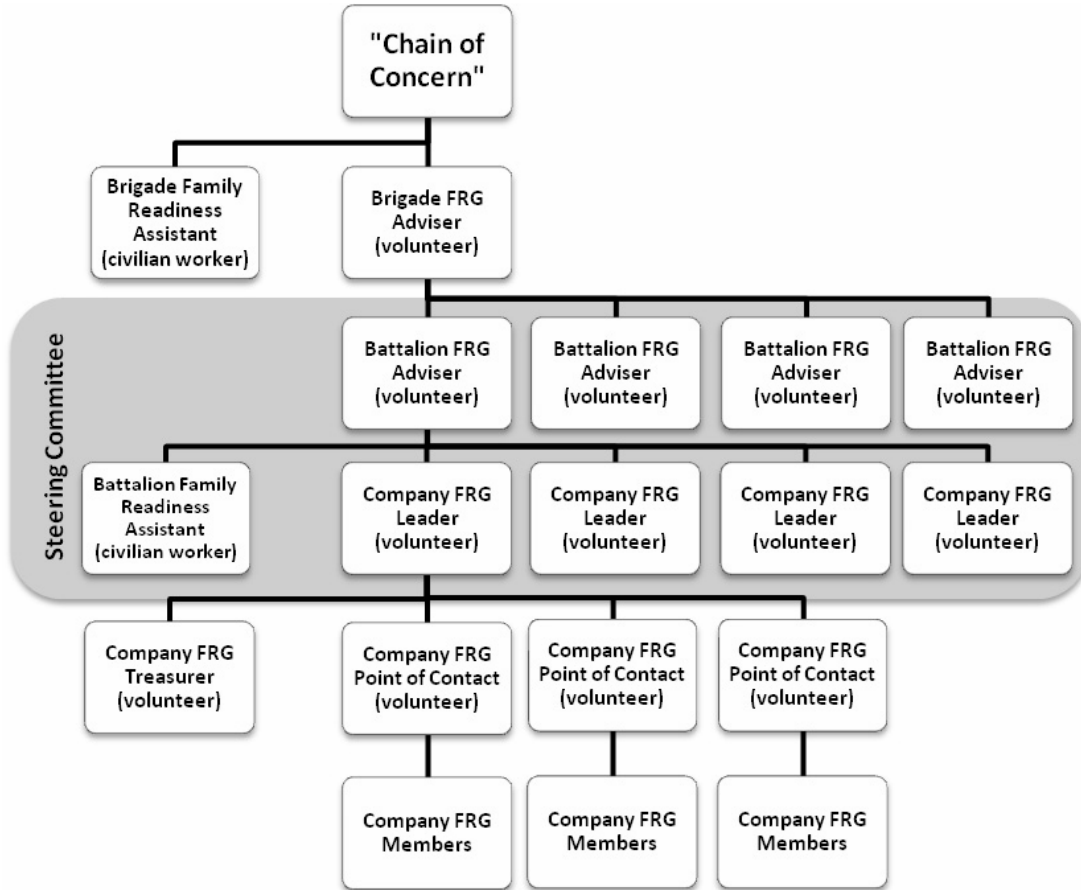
"Chain of Concern"

Brigade Family Readiness Assistant (civilian worker)

Brigade FRG Adviser (volunteer)

Steering Committee

Battalion FRG Adviser (volunteer)

Battalion FRG Adviser (volunteer)

Battalion FRG Adviser (volunteer)

Battalion FRG Adviser (volunteer)

Battalion Family Readiness Assistant (civilian worker)

Company FRG Leader (volunteer)

Company FRG Leader (volunteer)

Company FRG Leader (volunteer)

Company FRG Leader (volunteer)

Company FRG Treasurer (volunteer)

Company FRG Point of Contact (volunteer)

Company FRG Point of Contact (volunteer)

Company FRG Point of Contact (volunteer)

Company FRG Members

Company FRG Members

Company FRG Members